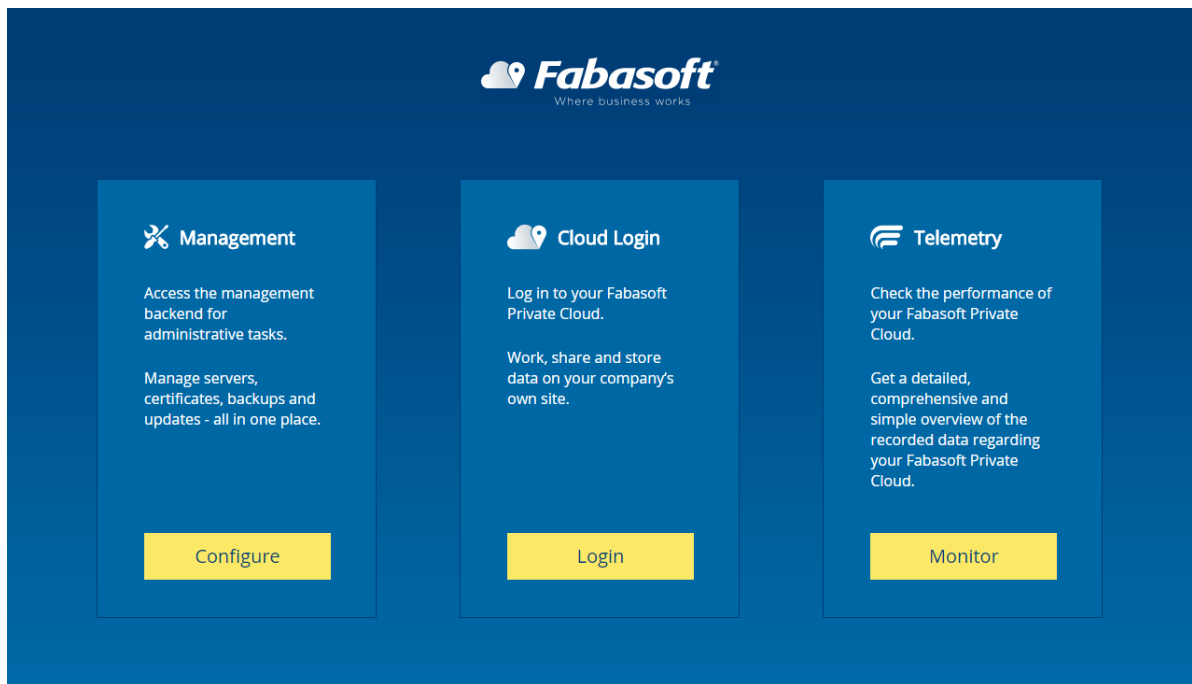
Fabasoft®
Where business works

Management

Access the management backend for administrative tasks.

Manage servers, certificates, backups and updates - all in one place.

Configure

Cloud Login

Log in to your Fabasoft Private Cloud.

Work, share and store data on your company's own site.

Login

Telemetry

Check the performance of your Fabasoft Private Cloud.

Get a detailed, comprehensive and simple overview of the recorded data regarding your Fabasoft Private Cloud.

Monitor